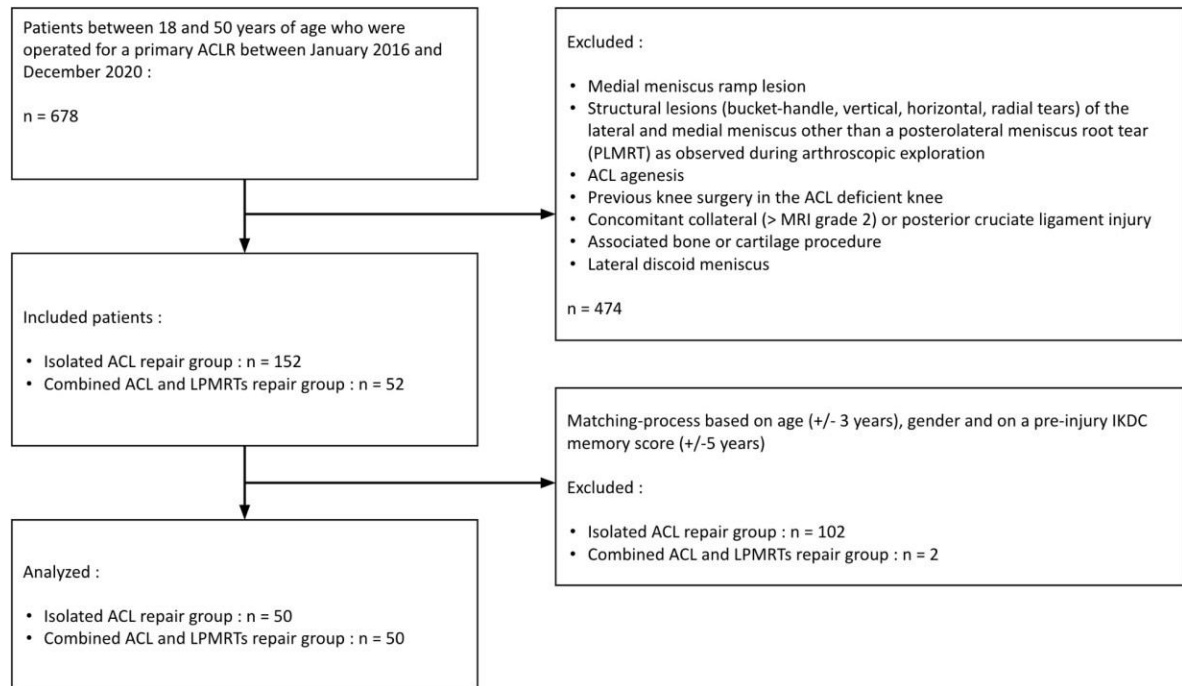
Patients between 18 and 50 years of age who were operated for a primary ACLR between January 2016 and December 2020 :

n = 678

Excluded :

• Medial meniscus ramp lesion
• Structural lesions (bucket-handle, vertical, horizontal, radial tears) of the lateral and medial meniscus other than a posterolateral meniscus root tear (PLMRT) as observed during arthroscopic exploration
• ACL agenesis
• Previous knee surgery in the ACL deficient knee
• Concomitant collateral (> MRI grade 2) or posterior cruciate ligament injury
• Associated bone or cartilage procedure
• Lateral discoid meniscus

n = 474

Included patients :

• Isolated ACL repair group : n = 152
• Combined ACL and LPMRTs repair group : n = 52

Matching-process based on age (+/- 3 years), gender and on a pre-injury IKDC memory score (+/-5 years)

Excluded :

• Isolated ACL repair group : n = 102
• Combined ACL and LPMRTs repair group : n = 2

Analyzed :

• Isolated ACL repair group : n = 50
• Combined ACL and LPMRTs repair group : n = 50